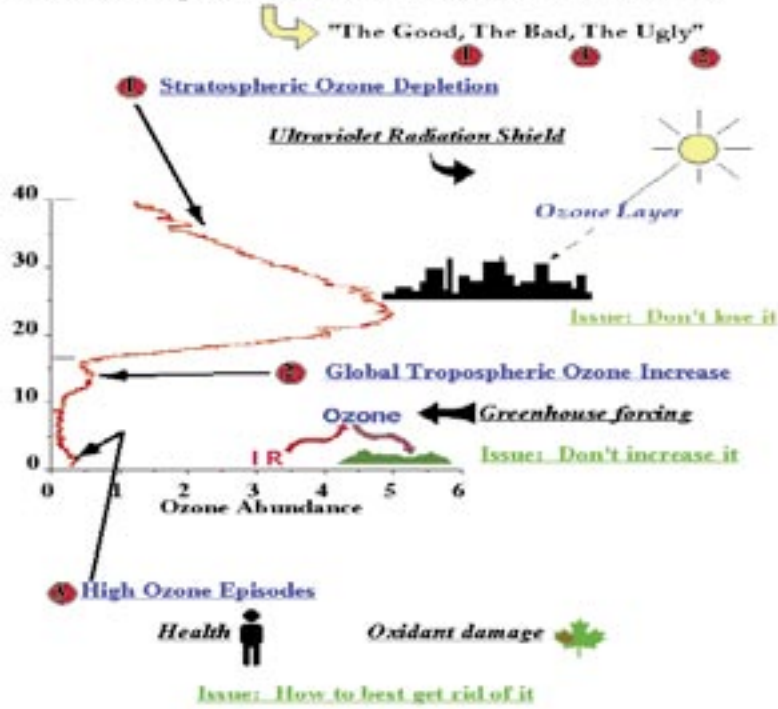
"The Good, The Bad, The Ugly"

Stratospheric Ozone Depletion

Ultraviolet Radiation Shield

Ozone Layer

40

30

20

10

0

Issue: Don't lose it

Global Tropospheric Ozone Increase

Ozone

Greenhouse forcing

I R

Issue: Don't increase it

0 1 2 3 4 5 6

Ozone Abundance

High Ozone Episodes

Health

Oxidant damage

Issue: How to best get rid of it